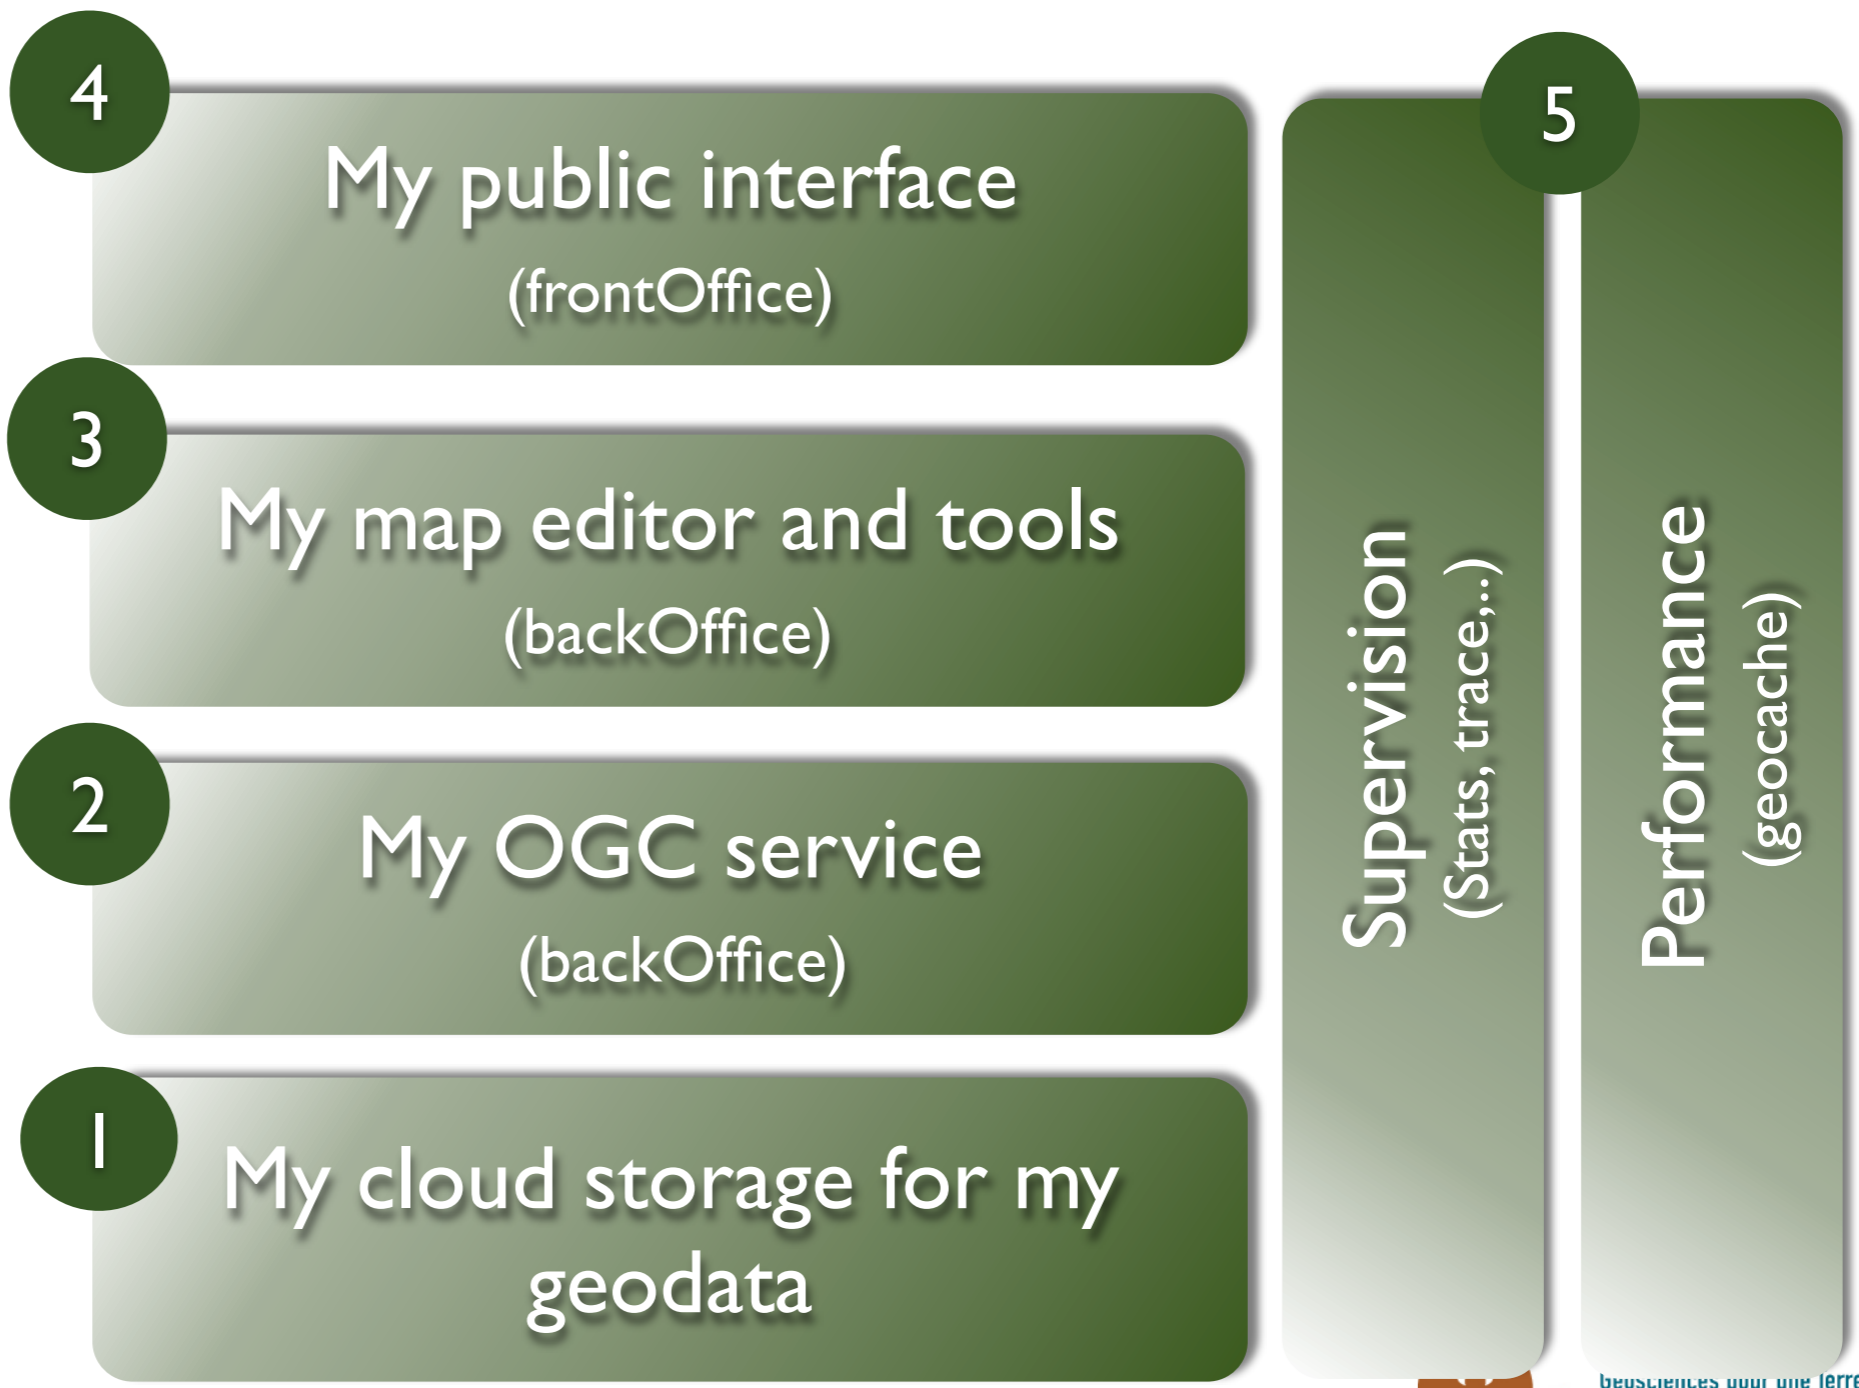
4
My public interface
(frontOffice)

3
My map editor and tools
(backOffice)

2
My OGC service
(backOffice)

1
My cloud storage for my geodata

5
Supervision
(Stats, trace,..)

Performance
(geocache)

Geosciences pour une Terre